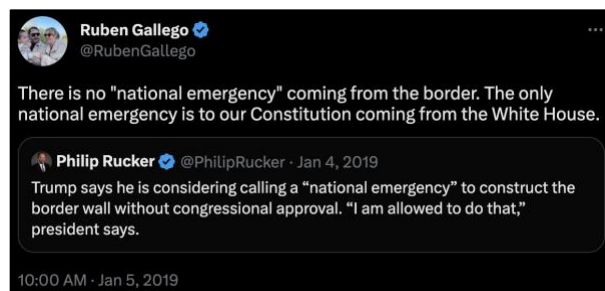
Ruben Gallego
@RubenGallego

There is no "national emergency" coming from the border. The only national emergency is to our Constitution coming from the White House.

Philip Rucker @PhilipRucker · Jan 4, 2019
Trump says he is considering calling a “national emergency” to construct the border wall without congressional approval. “I am allowed to do that,” president says.

10:00 AM · Jan 5, 2019